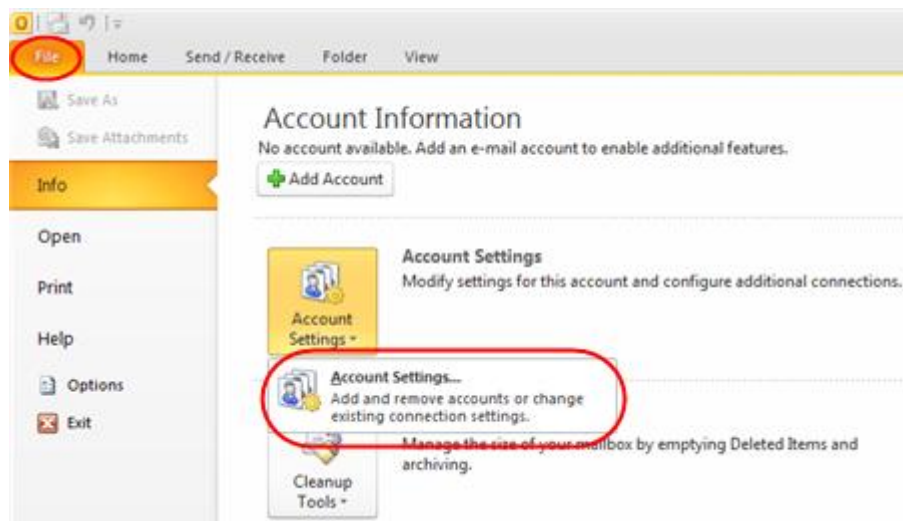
File
Home
Send / Receive
Folder
View

Save As
Save Attachments
Info
Open
Print
Help
Options
Exit

Account Information
No account available. Add an e-mail account to enable additional features.
Add Account

Account Settings
Modify settings for this account and configure additional connections.
Account Settings ▾

Account Settings...
Add and remove accounts or change existing connection settings.

Manage the size of your mailbox by emptying Deleted Items and archiving.
Cleanup Tools ▾